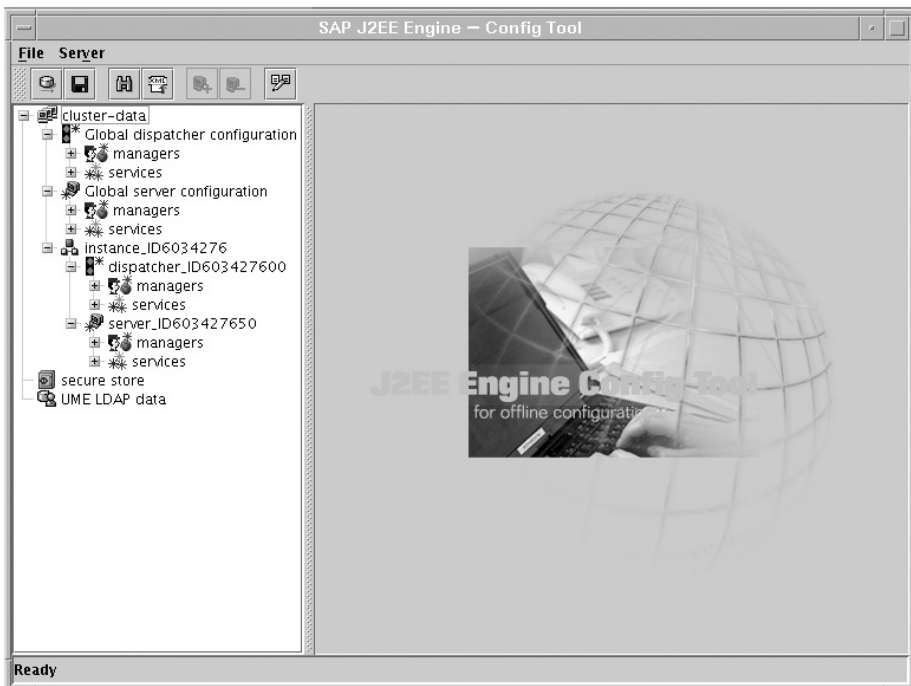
SAP J2EE Engine – Config Tool

File Server

cluster-data
Global dispatcher configuration
managers
services
Global server configuration
managers
services
instance_ID6034276
dispatcher_ID603427600
managers
services
server_ID603427650
managers
services
secure store
UME LDAP data

J2EE Engine Config Tool
for offline configuration

Ready